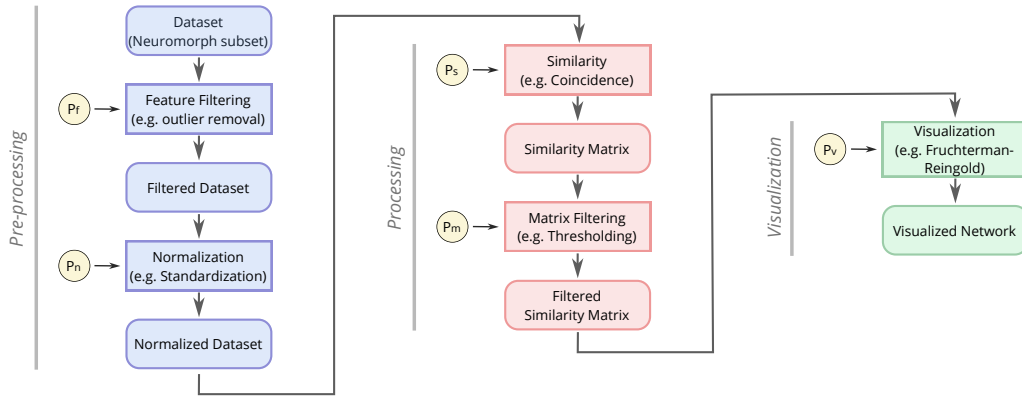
Pre-processing

Dataset (Neuromorph subset)

$P_f$

Feature Filtering (e.g. outlier removal)

Filtered Dataset

$P_n$

Normalization (e.g. Standardization)

Normalized Dataset

Processing

$P_s$

Similarity (e.g. Coincidence)

Similarity Matrix

$P_m$

Matrix Filtering (e.g. Thresholding)

Filtered Similarity Matrix

Visualization

$P_v$

Visualization (e.g. Fruchterman-Reingold)

Visualized Network